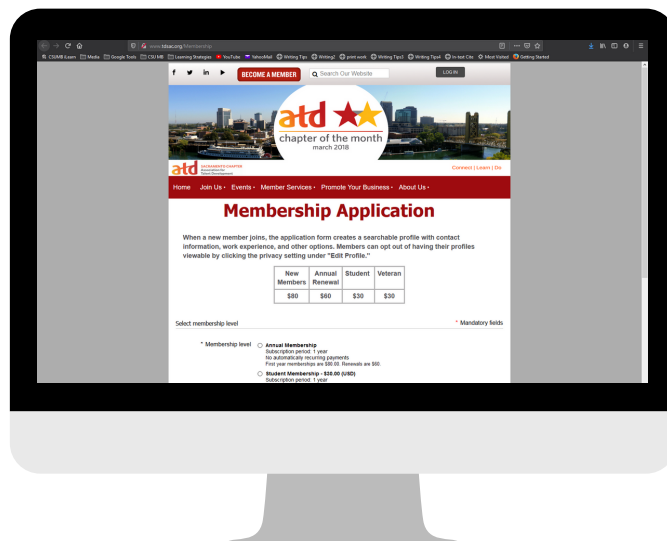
www.tdsac.org/Membership

CSUMB iLearn Media Google Tools CSUMB Learning Strategies YouTube YahooMail Writing Tips Writing2 print work Writing Tips3 Writing Tips4 In text Cite Most Visited Getting Started

f in BECOME A MEMBER Search Our Website LOG IN

atd chapter of the month march 2018

atd SACRAMENTO CHAPTER Association for Talent Development

Connect | Learn | Grow

Home Join Us • Events • Member Services • Promote Your Business • About Us •

Membership Application

When a new member joins, the application form creates a searchable profile with contact information, work experience, and other options. Members can opt out of having their profiles viewable by clicking the privacy setting under "Edit Profile."

| New Members | Annual Renewal | Student | Veteran |
|---|---|---|---|
| \$80 | \$60 | \$30 | \$30 |

Select membership level

* Mandatory fields

* Membership level

Annual Membership
Subscription period: 1 year
No automatically recurring payments
First year memberships are \$80.00. Renewals are \$60.

Student Membership - \$30.00 (USD)
Subscription period: 1 year